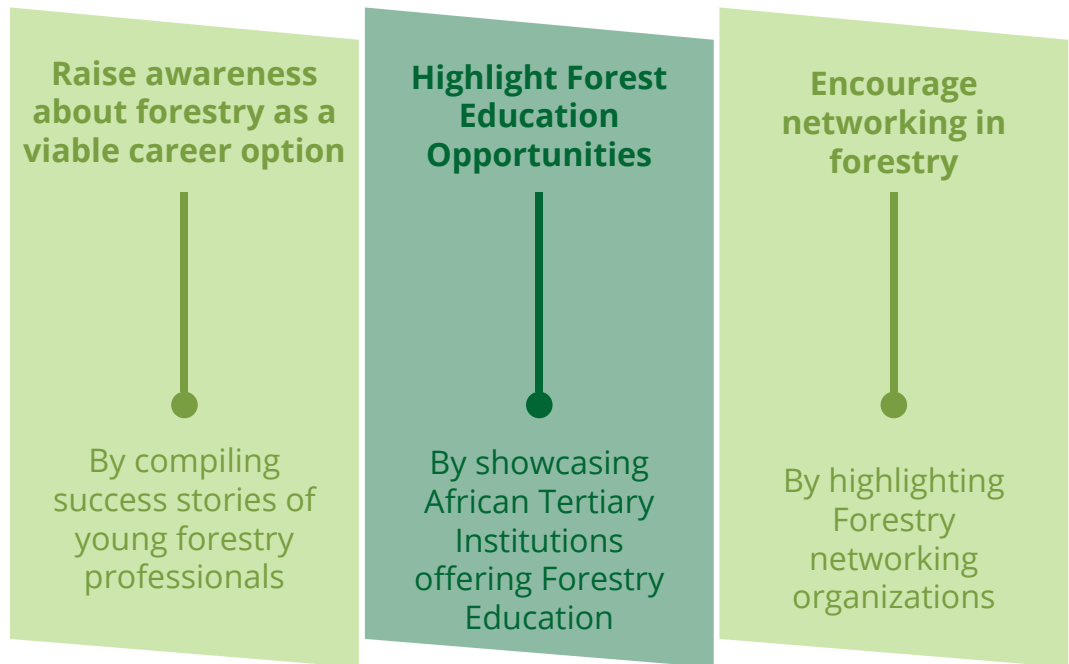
Raise awareness about forestry as a viable career option

By compiling success stories of young forestry professionals

Highlight Forest Education Opportunities

By showcasing African Tertiary Institutions offering Forestry Education

Encourage networking in forestry

By highlighting Forestry networking organizations